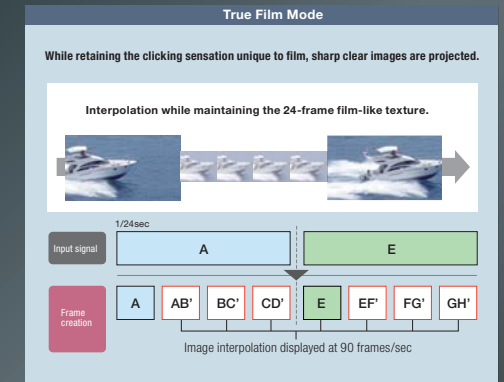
True Film Mode

While retaining the clicking sensation unique to film, sharp clear images are projected.

Interpolation while maintaining the 24-frame film-like texture.

1/24sec

Input signal

A

E

Frame creation

A AB' BC' CD' E EF' FG' GH'

Image interpolation displayed at 90 frames/sec